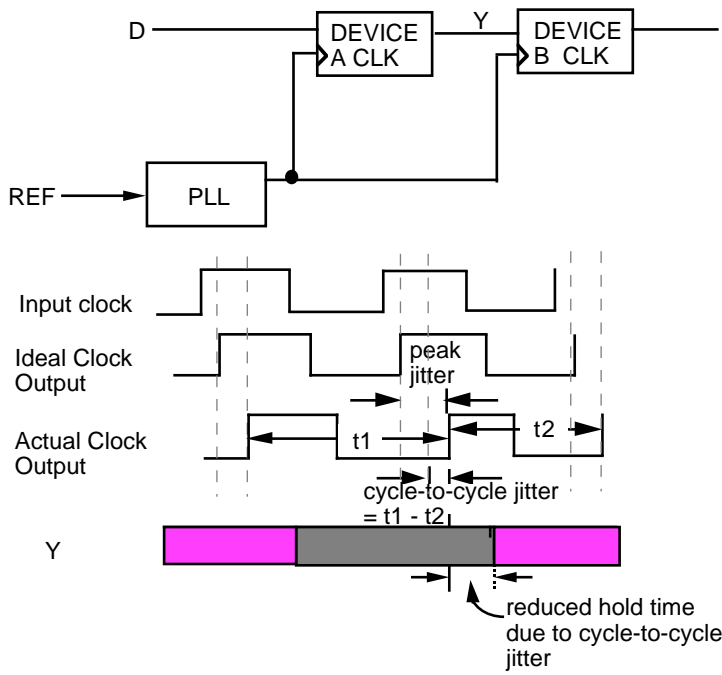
D

DEVICE A CLK

Y

DEVICE B CLK

REF

PLL

Input clock

Ideal Clock Output

peak jitter

Actual Clock Output

t1

t2

cycle-to-cycle jitter = t1 - t2

Y

reduced hold time due to cycle-to-cycle jitter